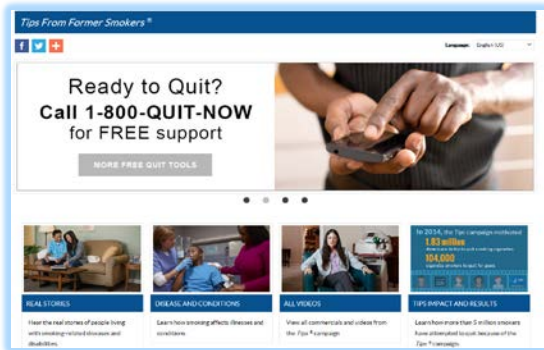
Tips From Former Smokers ®

f

Language: English (US)

Ready to Quit?
Call 1-800-QUIT-NOW
for FREE support

MORE FREE QUIT TOOLS

In 2014, the Tips campaign motivated
1.83 million
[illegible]
104,000
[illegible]

REAL STORIES
Hear the real stories of people living with smoking-related diseases and disabilities.

DISEASE AND CONDITIONS
Learn how smoking affects illnesses and conditions.

ALL VIDEOS
View all commercials and videos from the Tips ® campaign.

TIPS IMPACT AND RESULTS
Learn how more than 5 million smokers have attempted to quit because of the Tips ® campaign.